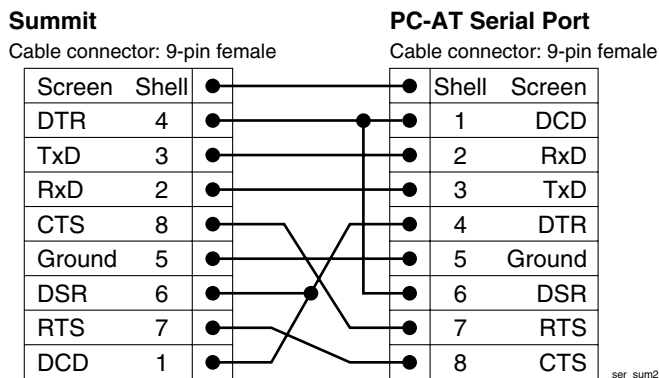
**Summit**
Cable connector: 9-pin female

| Screen | Shell |
|---|---|
| DTR | 4 |
| TxD | 3 |
| RxD | 2 |
| CTS | 8 |
| Ground | 5 |
| DSR | 6 |
| RTS | 7 |
| DCD | 1 |

**PC-AT Serial Port**
Cable connector: 9-pin female

| Shell | Screen |
|---|---|
| 1 | DCD |
| 2 | RxD |
| 3 | TxD |
| 4 | DTR |
| 5 | Ground |
| 6 | DSR |
| 7 | RTS |
| 8 | CTS |

ser sum2